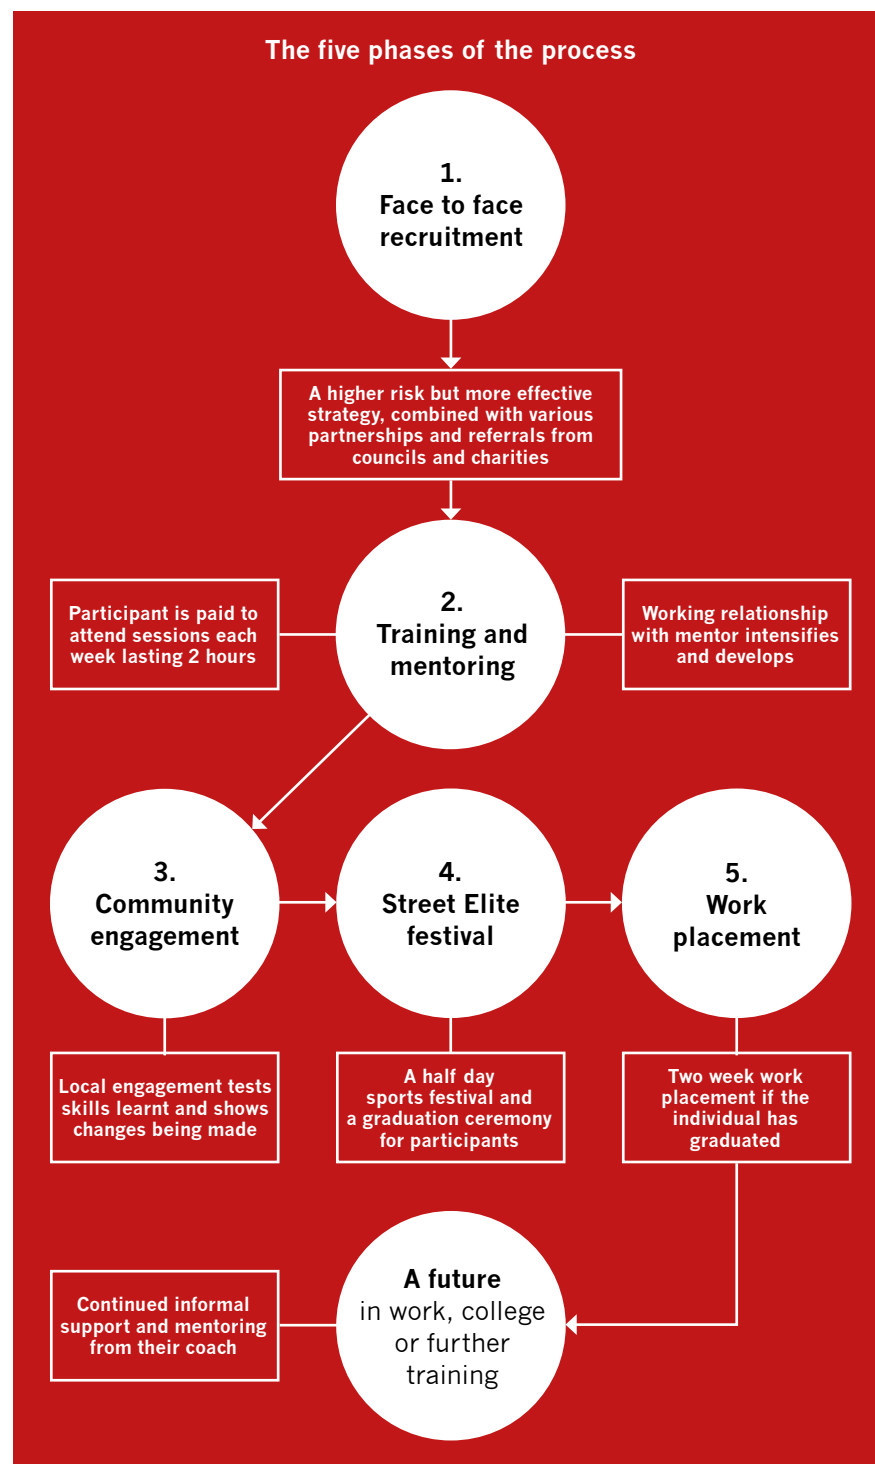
The five phases of the process

1.
Face to face recruitment

A higher risk but more effective strategy, combined with various partnerships and referrals from councils and charities

Participant is paid to attend sessions each week lasting 2 hours

2.
Training and mentoring

Working relationship with mentor intensifies and develops

3.
Community engagement

4.
Street Elite festival

5.
Work placement

Local engagement tests skills learnt and shows changes being made

A half day sports festival and a graduation ceremony for participants

Two week work placement if the individual has graduated

Continued informal support and mentoring from their coach

A future
in work, college or further training